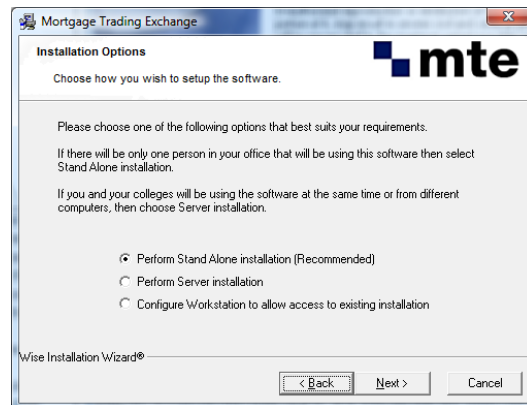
Mortgage Trading Exchange

Installation Options

Choose how you wish to setup the software.

mte

Please choose one of the following options that best suits your requirements.

If there will be only one person in your office that will be using this software then select Stand Alone installation.

If you and your colleges will be using the software at the same time or from different computers, then choose Server installation.

Perform Stand Alone installation (Recommended)

Perform Server installation

Configure Workstation to allow access to existing installation

Wise Installation Wizard®

< Back

Next >

Cancel